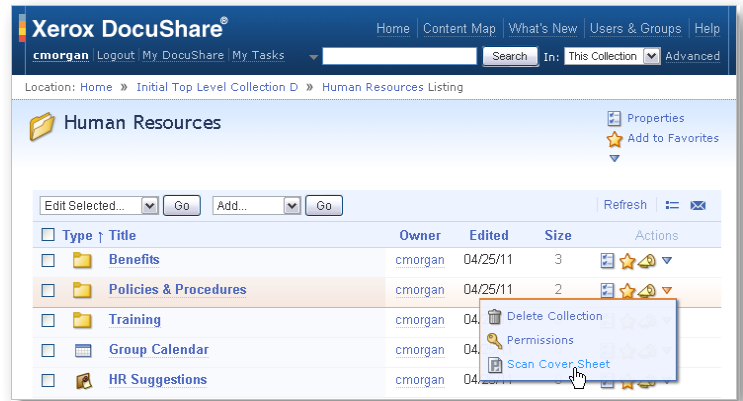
Xerox DocuShare®

Home | Content Map | What's New | Users & Groups | Help

cmorgan | Logout | My DocuShare | My Tasks

Search In: This Collection Advanced

Location: Home » Initial Top Level Collection D » Human Resources Listing

Human Resources

Properties
Add to Favorites

Edit Selected... Go Add... Go

Refresh

| | Type ↑ Title | Owner | Edited | Size | Actions |
|---|---|---|---|---|---|
| | Benefits | cmorgan | 04/25/11 | 3 | |
| | Policies & Procedures | cmorgan | 04/25/11 | 2 | |
| | Training | cmorgan | 04/ | | |
| | Group Calendar | cmorgan | 04/ | | |
| | HR Suggestions | cmorgan | 04/ | | |

Delete Collection
Permissions
Scan Cover Sheet